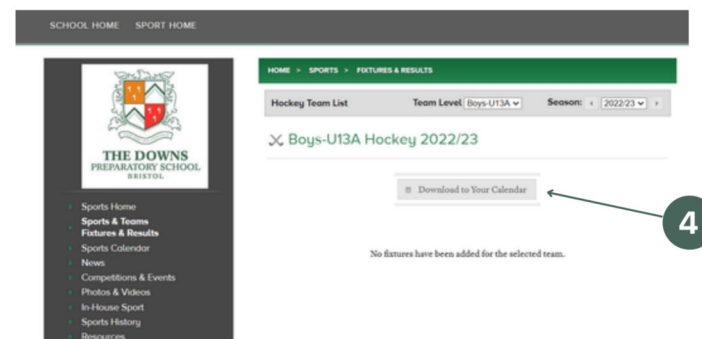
SCHOOL HOME SPORT HOME

THE DOWNS
PREPARATORY SCHOOL
BRISTOL

Sports Home
Sports & Teams Fixtures & Results
Sports Calendar
News
Competitions & Events
Photos & Videos
In-House Sport
Sports History
Resources

HOME > SPORTS > FIXTURES & RESULTS

Hockey Team List Team Level Boys-U13A Season: 2022/23

Boys-U13A Hockey 2022/23

Download to Your Calendar

4

No fixtures have been added for the selected team.